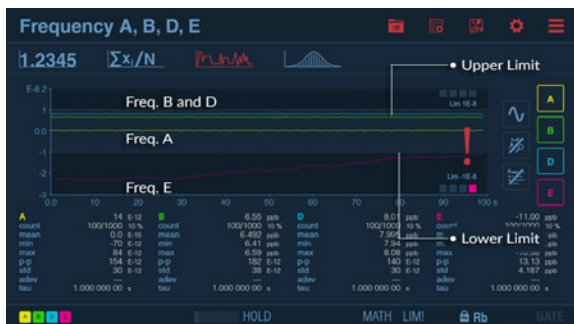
Frequency A, B, D, E

1.2345 Σxᵢ/N

Upper Limit

E-8 2
1
0.0
-1
-2
-3

Freq. B and D
Freq. A
Freq. E

Lim 1E-8
Lim -1E-8

0.0 10 20 30 40 50 60 70 80 90 100 s

A B D E

| A | | | B | | | D | | | E | | |
|---|---|---|---|---|---|---|---|---|---|---|---|
| | 14 | E-12 | | 6.55 | ppb | | 8.01 | ppb | | -11.00 | ppb |
| count | 100/1000 | 10 % | count | 100/1000 | 10 % | count | 100/1000 | 10 % | count | 100/1000 | 10 % |
| mean | 0.0 | E-15 | mean | 6.492 | ppb | mean | 7.905 | ppb | mean | | |
| min | -70 | E-12 | min | 6.41 | ppb | min | 7.94 | ppb | min | | |
| max | 84 | E-12 | max | 6.59 | ppb | max | 8.08 | ppb | max | | |
| p-p | 154 | E-12 | p-p | 182 | E-12 | p-p | 140 | E-12 | p-p | 13.13 | ppb |
| std | 30 | E-12 | std | 38 | E-12 | std | 30 | E-12 | std | 4.187 | ppb |
| adev | --- | | adev | --- | | adev | --- | | adev | --- | |
| tau | 1.000 000 00 | s | tau | 1.000 000 00 | s | tau | 1.000 000 00 | s | tau | 1.000 000 00 | s |

Lower Limit

A B D E HOLD MATH LIM! Rb GATE